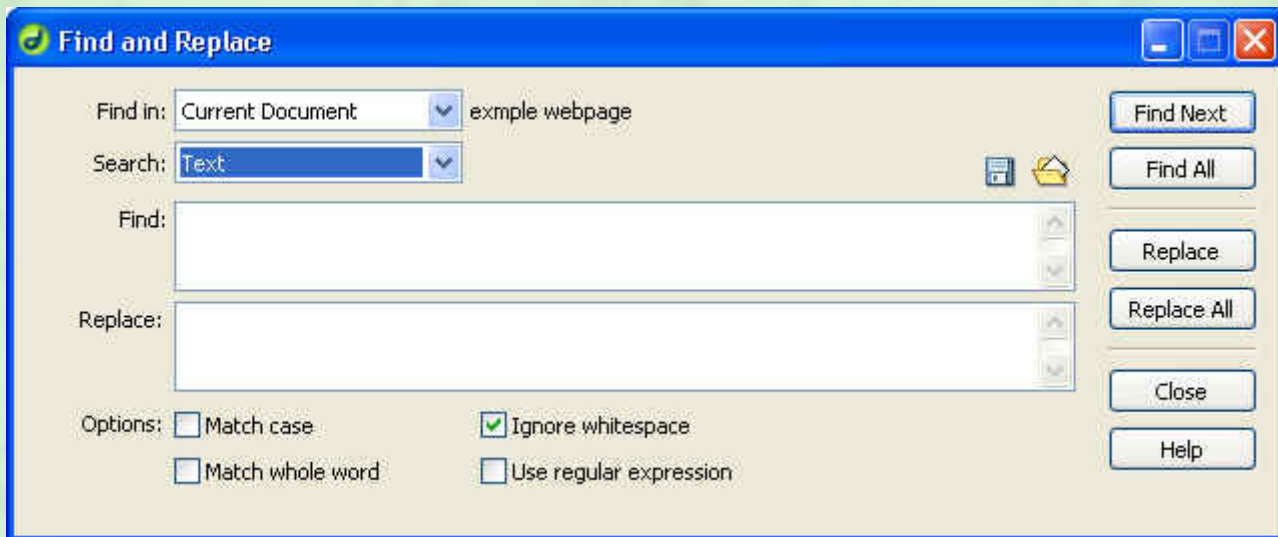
Find and Replace

Find in: Current Document exmple webpage

Search: Text

Find:

Replace:

Options: Match case Ignore whitespace

Match whole word Use regular expression

Find Next

Find All

Replace

Replace All

Close

Help